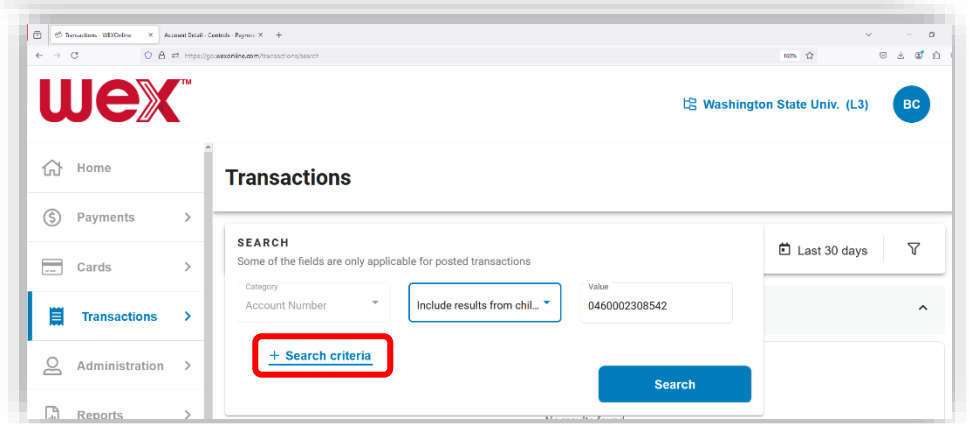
Transactions - WEXOnline ×
Account Detail - Controls - Payme ×
+

https://go.wexonline.com/transactions/search
100%

WEX™

Washington State Univ. (L3)
BC

Home
Payments
Cards
Transactions
Administration
Reports

Transactions

SEARCH
Some of the fields are only applicable for posted transactions

Category
Account Number

Include results from chil...

Value
0460002308542

+ Search criteria

Search

Last 30 days